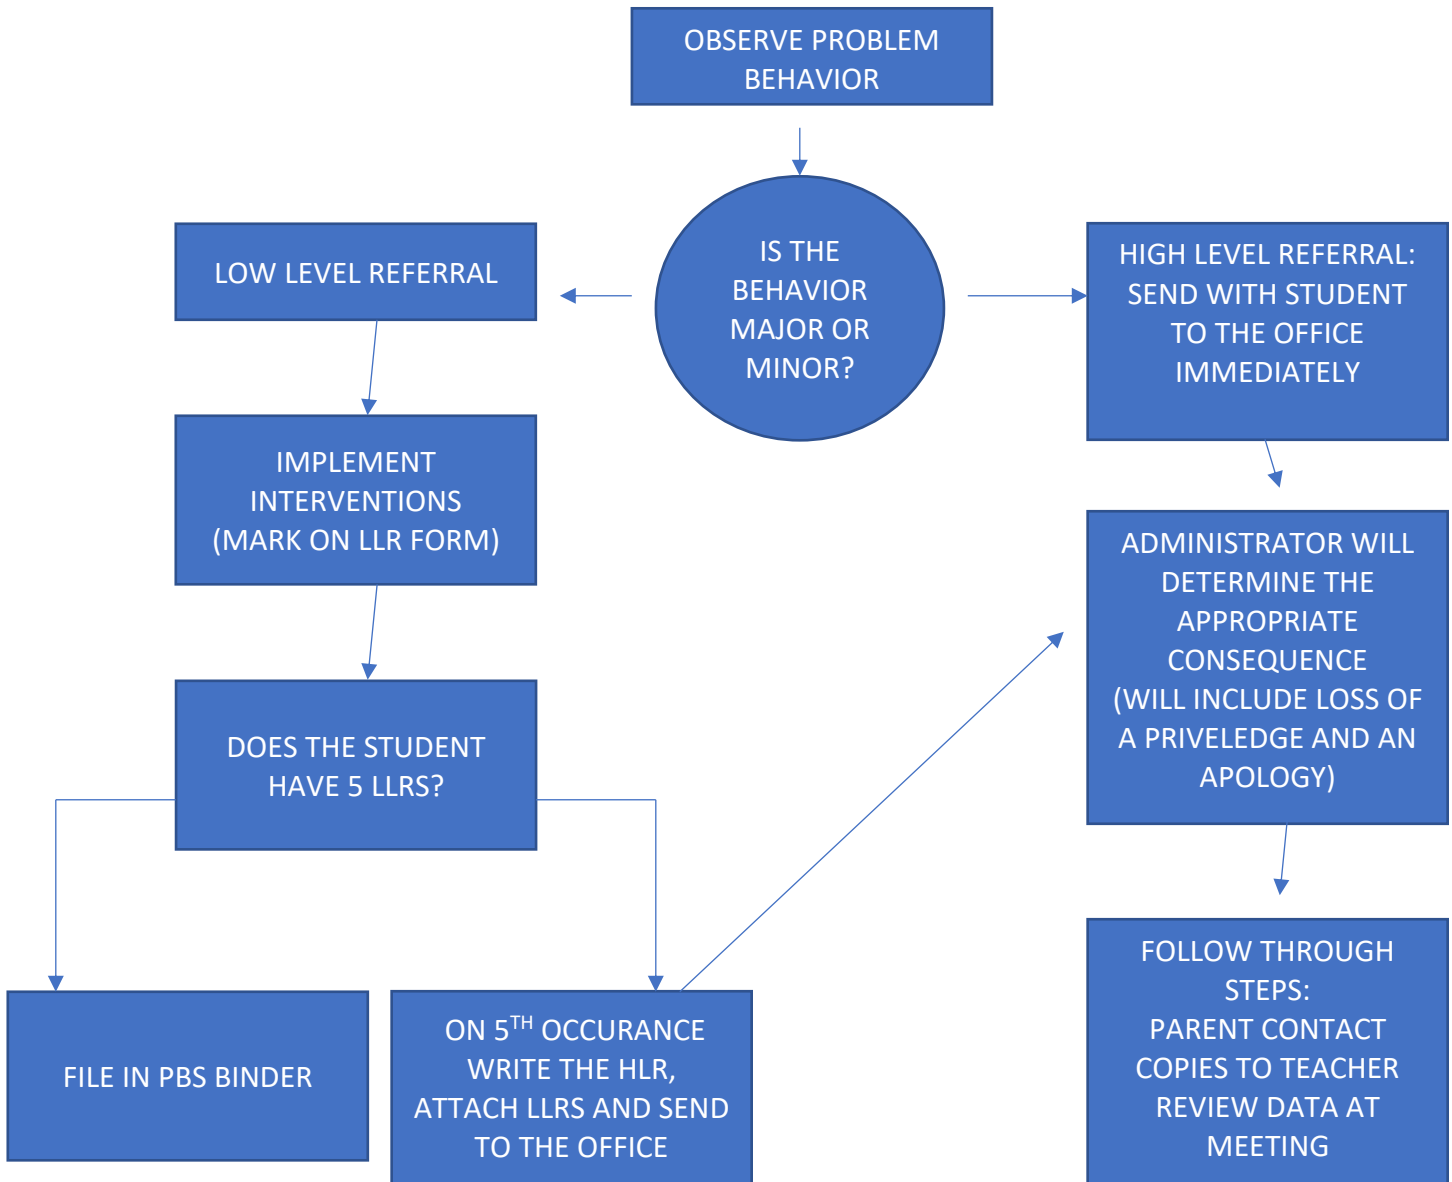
OBSERVE PROBLEM BEHAVIOR

IS THE BEHAVIOR MAJOR OR MINOR?

LOW LEVEL REFERRAL

HIGH LEVEL REFERRAL: SEND WITH STUDENT TO THE OFFICE IMMEDIATELY

IMPLEMENT INTERVENTIONS (MARK ON LLR FORM)

ADMINISTRATOR WILL DETERMINE THE APPROPRIATE CONSEQUENCE (WILL INCLUDE LOSS OF A PRIVELEDGE AND AN APOLOGY)

DOES THE STUDENT HAVE 5 LLRS?

FILE IN PBS BINDER

ON $5^{TH}$ OCCURANCE WRITE THE HLR, ATTACH LLRS AND SEND TO THE OFFICE

FOLLOW THROUGH STEPS:
PARENT CONTACT
COPIES TO TEACHER
REVIEW DATA AT MEETING